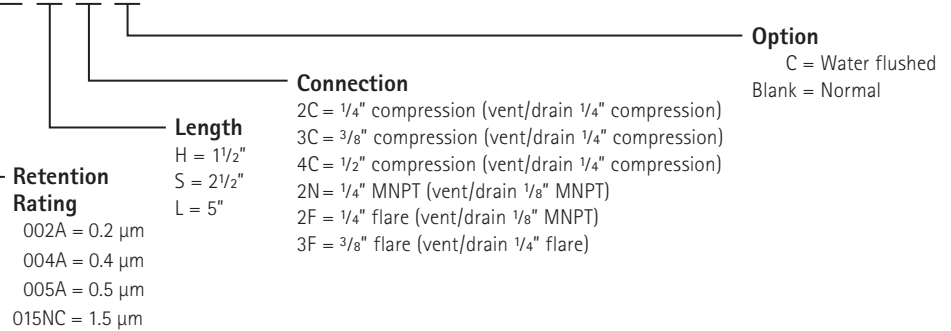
Option
C = Water flushed
Blank = Normal

Connection
2C = 1/4" compression (vent/drain 1/4" compression)
3C = 3/8" compression (vent/drain 1/4" compression)
4C = 1/2" compression (vent/drain 1/4" compression)
2N = 1/4" MNPT (vent/drain 1/8" MNPT)
2F = 1/4" flare (vent/drain 1/8" MNPT)
3F = 3/8" flare (vent/drain 1/4" flare)

Length
H = 1 1/2"
S = 2 1/2"
L = 5"

Retention Rating
002A = 0.2 µm
004A = 0.4 µm
005A = 0.5 µm
015NC = 1.5 µm